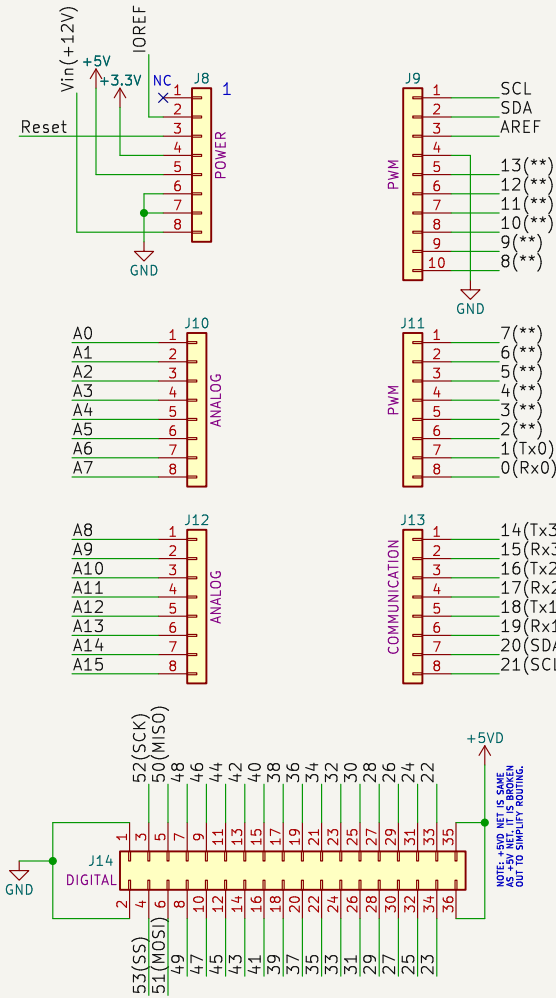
Vin(+12V)
IOREF
+5V
+3.3V
NC
J8
1
Reset
1
2
3
4
5
6
7
8
POWER
GND

J9
1 SCL
2 SDA
3 AREF
4
5 13(**)
6 12(**)
7 11(**)
8 10(**)
9 9(**)
10 8(**)
PWM
GND

J10
A0 1
A1 2
A2 3
A3 4
A4 5
A5 6
A6 7
A7 8
ANALOG

J11
1 7(**)
2 6(**)
3 5(**)
4 4(**)
5 3(**)
6 2(**)
7 1(Tx0)
8 0(Rx0)
PWM

J12
A8 1
A9 2
A10 3
A11 4
A12 5
A13 6
A14 7
A15 8
ANALOG

J13
1 14(Tx3
2 15(Rx3
3 16(Tx2
4 17(Rx2
5 18(Tx1
6 19(Rx1
7 20(SDA
8 21(SCL
COMMUNICATION

+5VD
NOTE: +5VD NET IS SAME AS +5V NET. IT IS BROKEN OUT TO SIMPLIFY ROUTING.

52(SCK) 50(MISO) 48 46 44 42 40 38 36 34 32 30 28 26 24 22
1 3 5 7 9 11 13 15 17 19 21 23 25 27 29 31 33 35
GND
J14
DIGITAL
2 4 6 8 10 12 14 16 18 20 22 24 26 28 30 32 34 36
53(SS) 51(MOSI) 49 47 45 43 41 39 37 35 33 31 29 27 25 23